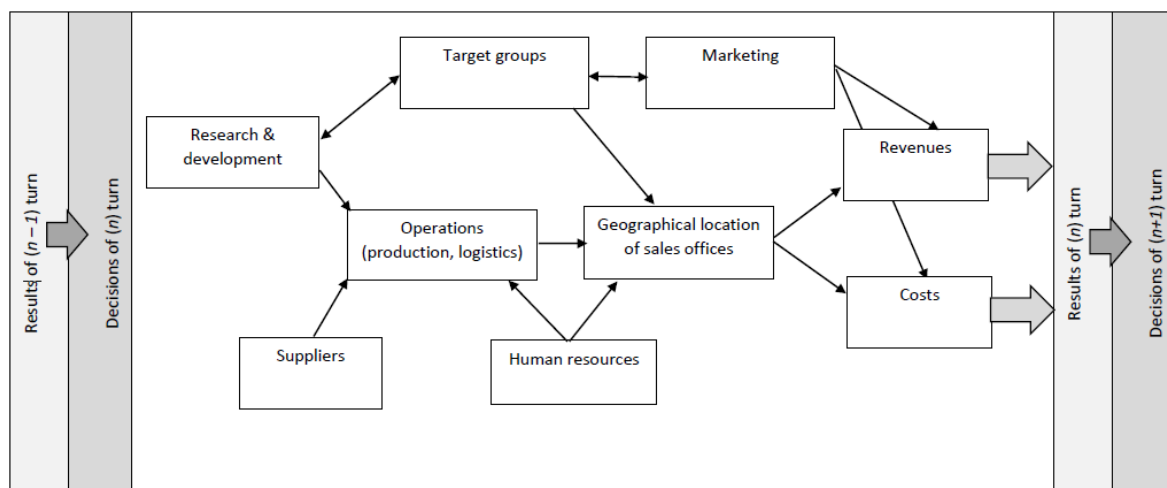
Results of $(n-1)$ turn

Decisions of $(n)$ turn

Target groups

Marketing

Research & development

Revenues

Operations (production, logistics)

Geographical location of sales offices

Costs

Suppliers

Human resources

Results of $(n)$ turn

Decisions of $(n+1)$ turn